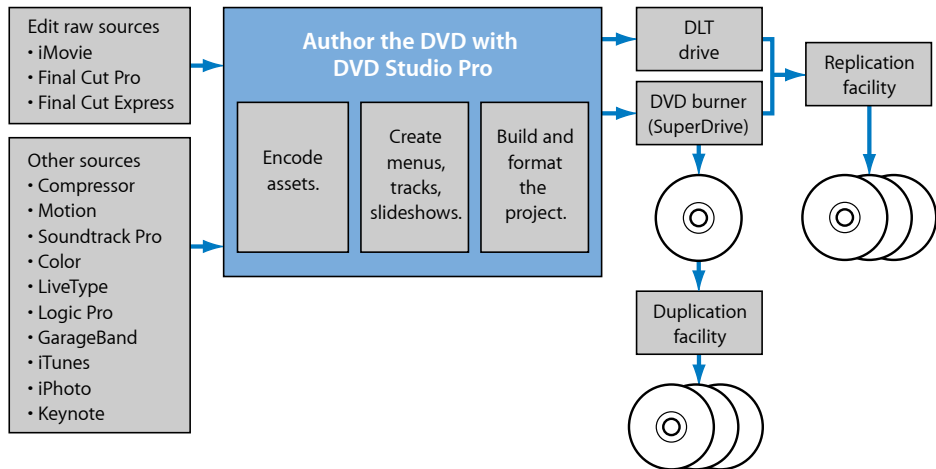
Edit raw sources
• iMovie
• Final Cut Pro
• Final Cut Express

Other sources
• Compressor
• Motion
• Soundtrack Pro
• Color
• LiveType
• Logic Pro
• GarageBand
• iTunes
• iPhoto
• Keynote

Author the DVD with DVD Studio Pro

Encode assets.

Create menus, tracks, slideshows.

Build and format the project.

DLT drive

DVD burner (SuperDrive)

Replication facility

Duplication facility